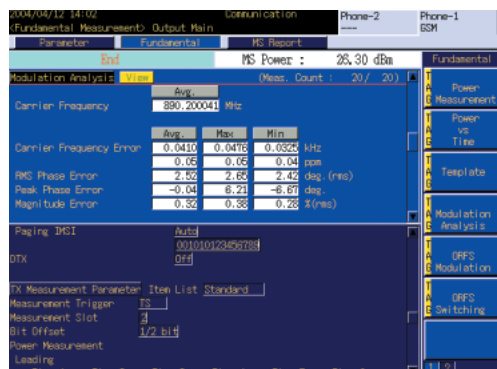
2004/04/12 14:02
<Fundamental Measurement> Output Main
Communication
Phone-2
---
Phone-1
GSM

Parameter
Fundamental
MS Report

End
MS Power : 26.30 dBm
Fundamental

Modulation Analysis View
(Meas. Count : 20/ 20)

Avg.
Carrier Frequency 890.200041 MHz

| | Avg. | Max | Min | |
|---|---|---|---|---|
| Carrier Frequency Error | 0.0410 | 0.0478 | 0.0325 | kHz |
| | 0.05 | 0.05 | 0.04 | ppm |
| RMS Phase Error | 2.52 | 2.65 | 2.42 | deg.(rms) |
| Peak Phase Error | -0.04 | 6.21 | -6.67 | deg. |
| Magnitude Error | 0.32 | 0.38 | 0.28 | %(rms) |

Paging IMSI Auto
001010123456789
DTX Off

TX Measurement Parameter Item List Standard
Measurement Trigger TS
Measurement Slot 3
Bit Offset 1/2 bit
Power Measurement
Leading

Power Measurement
Power vs Time
Template
Modulation Analysis
ORFS Modulation
ORFS Switching

1 2